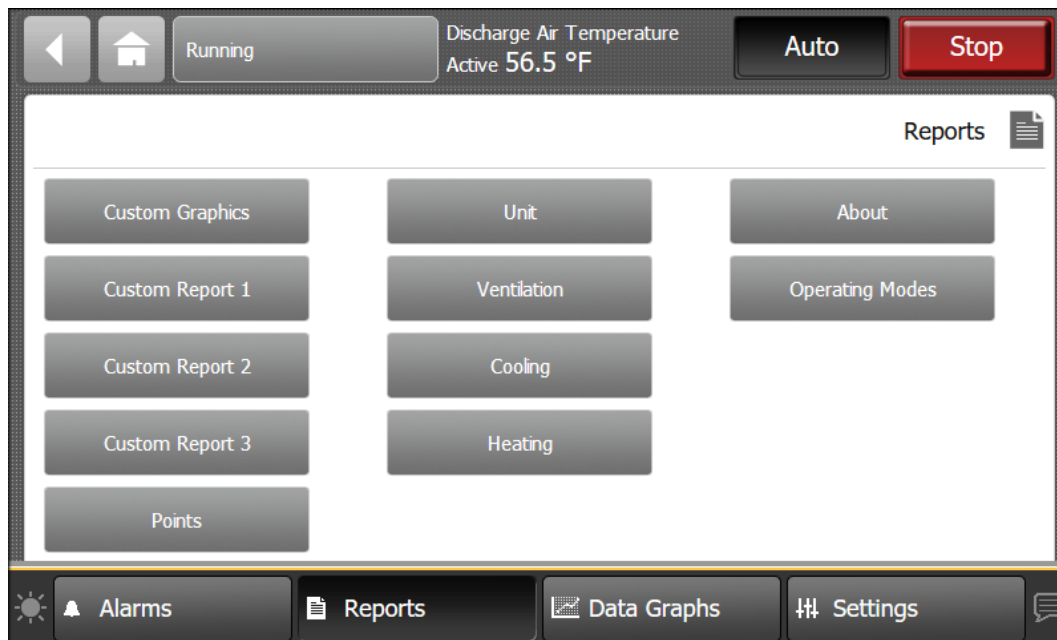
Running

Discharge Air Temperature
Active 56.5 °F

Auto

Stop

Reports

Custom Graphics

Custom Report 1

Custom Report 2

Custom Report 3

Points

Unit

Ventilation

Cooling

Heating

About

Operating Modes

Alarms

Reports

Data Graphs

Settings